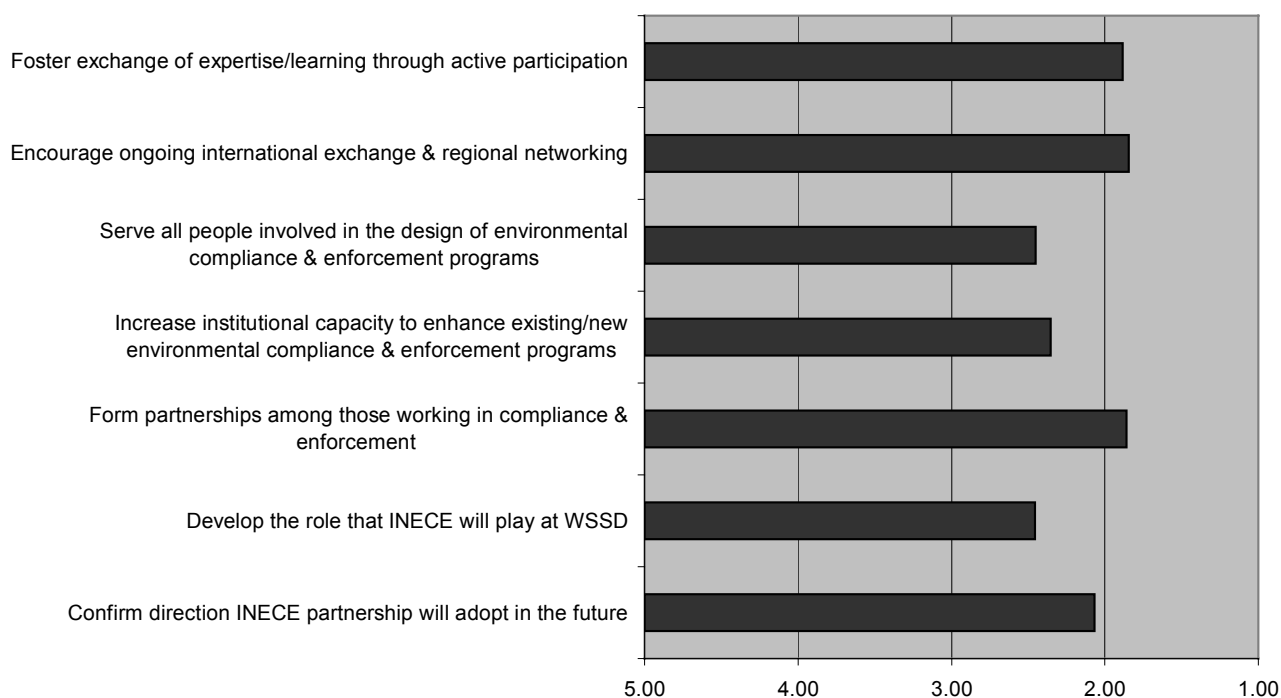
Foster exchange of expertise/learning through active participation

Encourage ongoing international exchange & regional networking

Serve all people involved in the design of environmental compliance & enforcement programs

Increase institutional capacity to enhance existing/new environmental compliance & enforcement programs

Form partnerships among those working in compliance & enforcement

Develop the role that INECE will play at WSSD

Confirm direction INECE partnership will adopt in the future

5.00 4.00 3.00 2.00 1.00